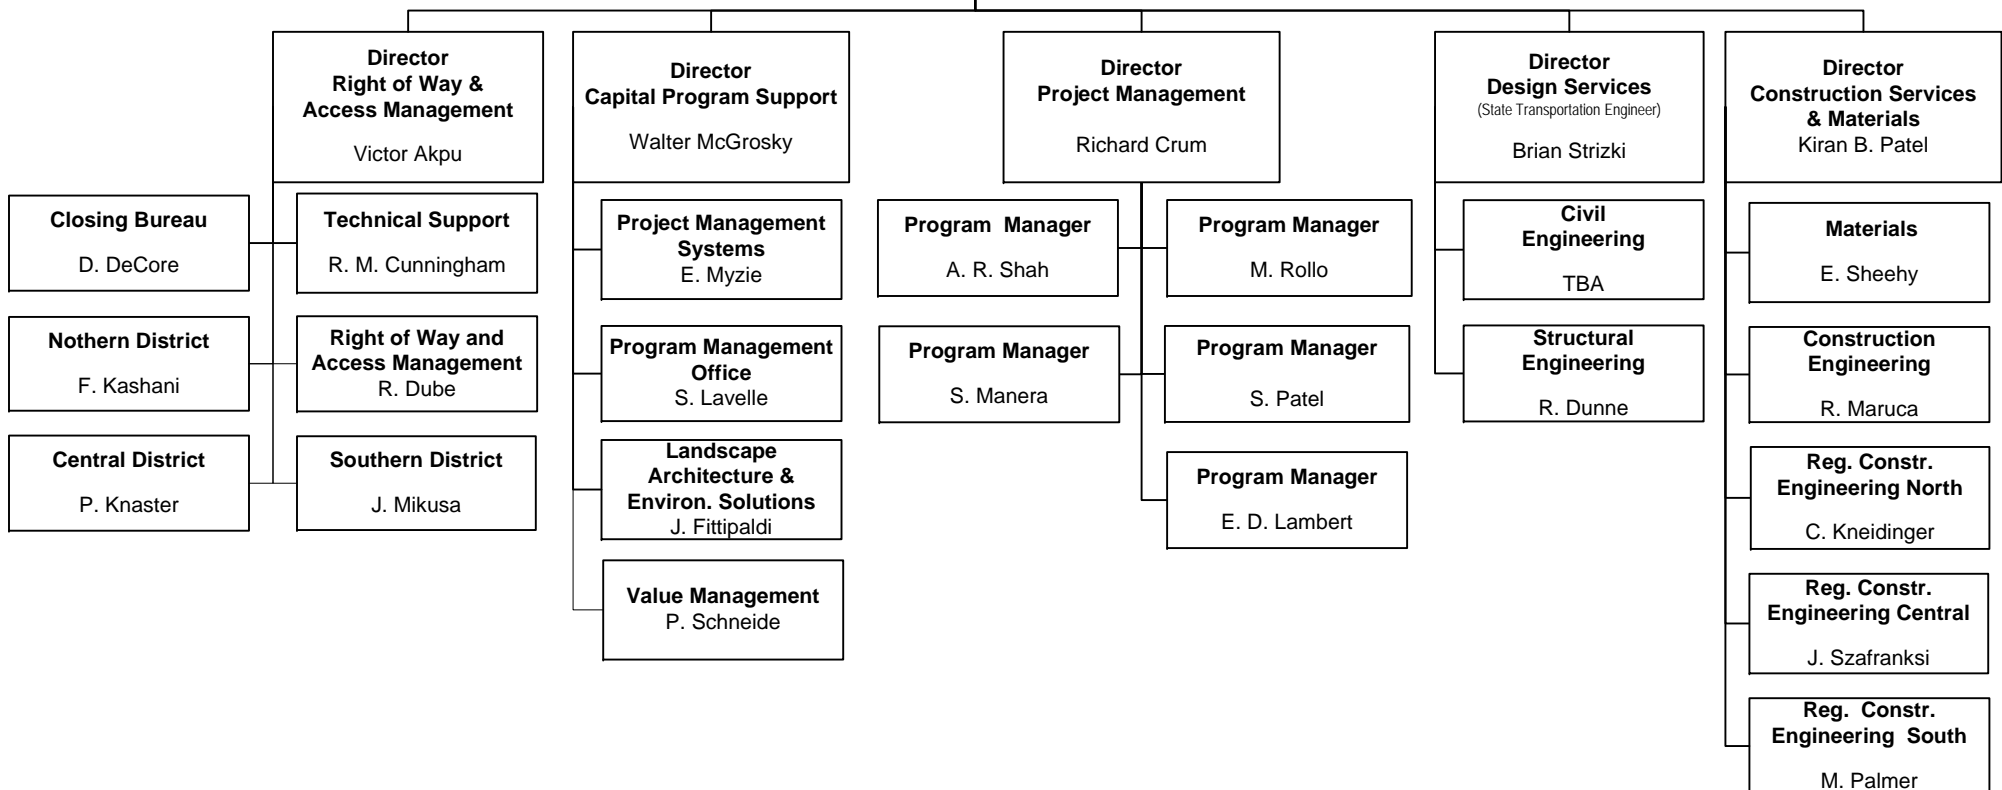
Director
Right of Way &
Access Management
Victor Akpu

Closing Bureau
D. DeCore

Technical Support
R. M. Cunningham

Nothern District
F. Kashani

Right of Way and
Access Management
R. Dube

Central District
P. Knaster

Southern District
J. Mikusa

Director
Capital Program Support
Walter McGrosky

Project Management
Systems
E. Myzie

Program Management
Office
S. Lavelle

Landscape
Architecture &
Environ. Solutions
J. Fittipaldi

Value Management
P. Schneide

Director
Project Management
Richard Crum

Program Manager
A. R. Shah

Program Manager
M. Rollo

Program Manager
S. Manera

Program Manager
S. Patel

Program Manager
E. D. Lambert

Director
Design Services
(State Transportation Engineer)
Brian Strizki

Civil
Engineering
TBA

Structural
Engineering
R. Dunne

Director
Construction Services
& Materials
Kiran B. Patel

Materials
E. Sheehy

Construction
Engineering
R. Maruca

Reg. Constr.
Engineering North
C. Kneidinger

Reg. Constr.
Engineering Central
J. Szafranksi

Reg. Constr.
Engineering South
M. Palmer